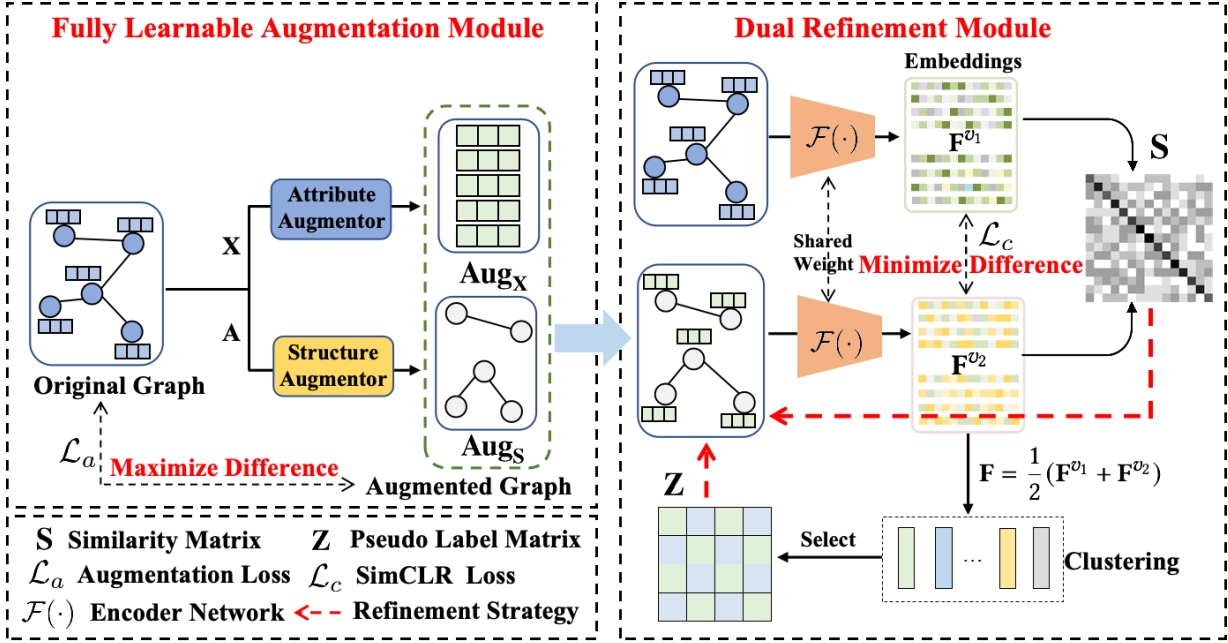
Fully Learnable Augmentation Module

Attribute Augmentor

Structure Augmentor

X

A

Original Graph

$\textbf{Aug}_\textbf{X}$

$\textbf{Aug}_\textbf{S}$

$\mathcal{L}_a$ Maximize Difference

Augmented Graph

Dual Refinement Module

Embeddings

$\mathcal{F}(\cdot)$

$\mathbf{F}^{v_1}$

S

Shared Weight

$\mathcal{L}_c$

Minimize Difference

$\mathcal{F}(\cdot)$

$\mathbf{F}^{v_2}$

$\mathbf{F} = \frac{1}{2}(\mathbf{F}^{v_1} + \mathbf{F}^{v_2})$

Z

Select

...

Clustering

S Similarity Matrix Z Pseudo Label Matrix

$\mathcal{L}_a$ Augmentation Loss $\mathcal{L}_c$ SimCLR Loss

$\mathcal{F}(\cdot)$ Encoder Network Refinement Strategy